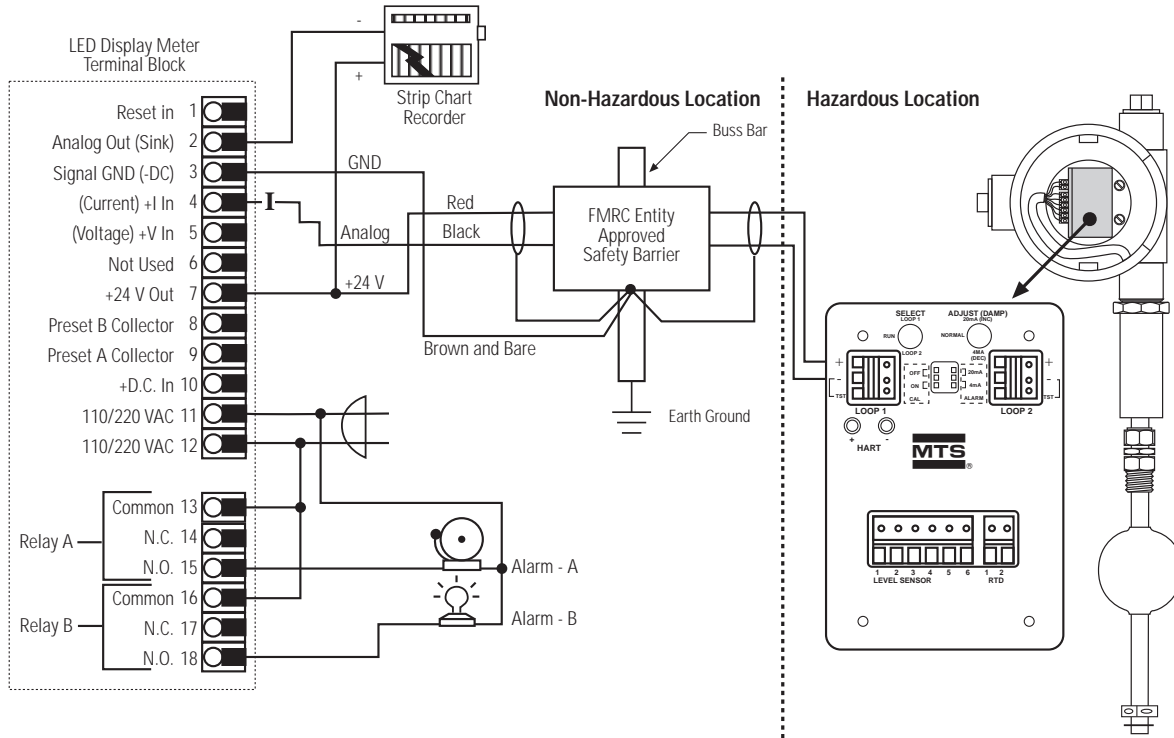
LED Display Meter Terminal Block

Reset in 1
Analog Out (Sink) 2
Signal GND (-DC) 3
(Current) +I In 4
(Voltage) +V In 5
Not Used 6
+24 V Out 7
Preset B Collector 8
Preset A Collector 9
+D.C. In 10
110/220 VAC 11
110/220 VAC 12
Common 13
N.C. 14
N.O. 15
Common 16
N.C. 17
N.O. 18

Relay A
Relay B

I

-
+
Strip Chart Recorder

GND
Red
Analog
Black
+24 V
Brown and Bare

Non-Hazardous Location
Hazardous Location

Buss Bar
FMRC Entity Approved Safety Barrier
Earth Ground

Alarm - A
Alarm - B

SELECT LOOP 1
RUN
LOOP 2
ADJUST (DAMP) 20mA (INC)
NORMAL
4MA (DEC)
OFF
ON
CAL
20mA
4mA
ALARM
+
TST
LOOP 1
LOOP 2
+
TST
+ HART -
MTS
1 2 3 4 5 6
LEVEL SENSOR
1 2
RTD